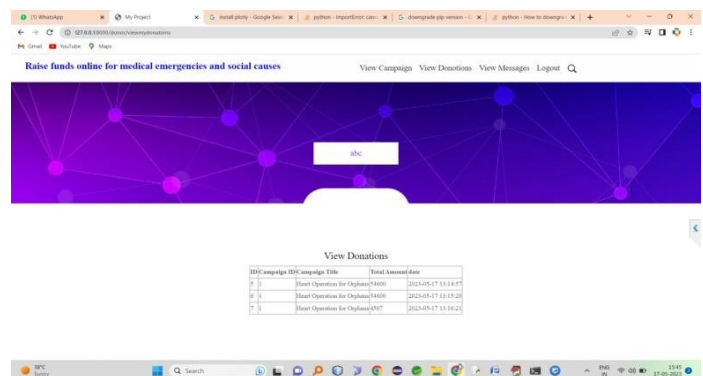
(1) WhatsApp
My Project
Install plotly - Google Sear
python - ImportError: canno
downgrade pip version - G
python - How to downgrade
127.0.0.1:8000/donor/viewmydonations
Gmail YouTube Maps

Raise funds online for medical emergencies and social causes

View Campaign View Donotions View Messages Logout

abc

View Donations

| ID | Campaign ID | Campaign Title | Total Amount | date |
|---|---|---|---|---|
| 5 | 1 | Heart Operation for Orphans | 54600 | 2023-05-17 13:18:57 |
| 6 | 1 | Heart Operation for Orphans | 54600 | 2023-05-17 13:15:20 |
| 7 | 1 | Heart Operation for Orphans | 4567 | 2023-05-17 13:16:21 |

30°C Sunny
Search
ENG IN
15:45 17-05-2023